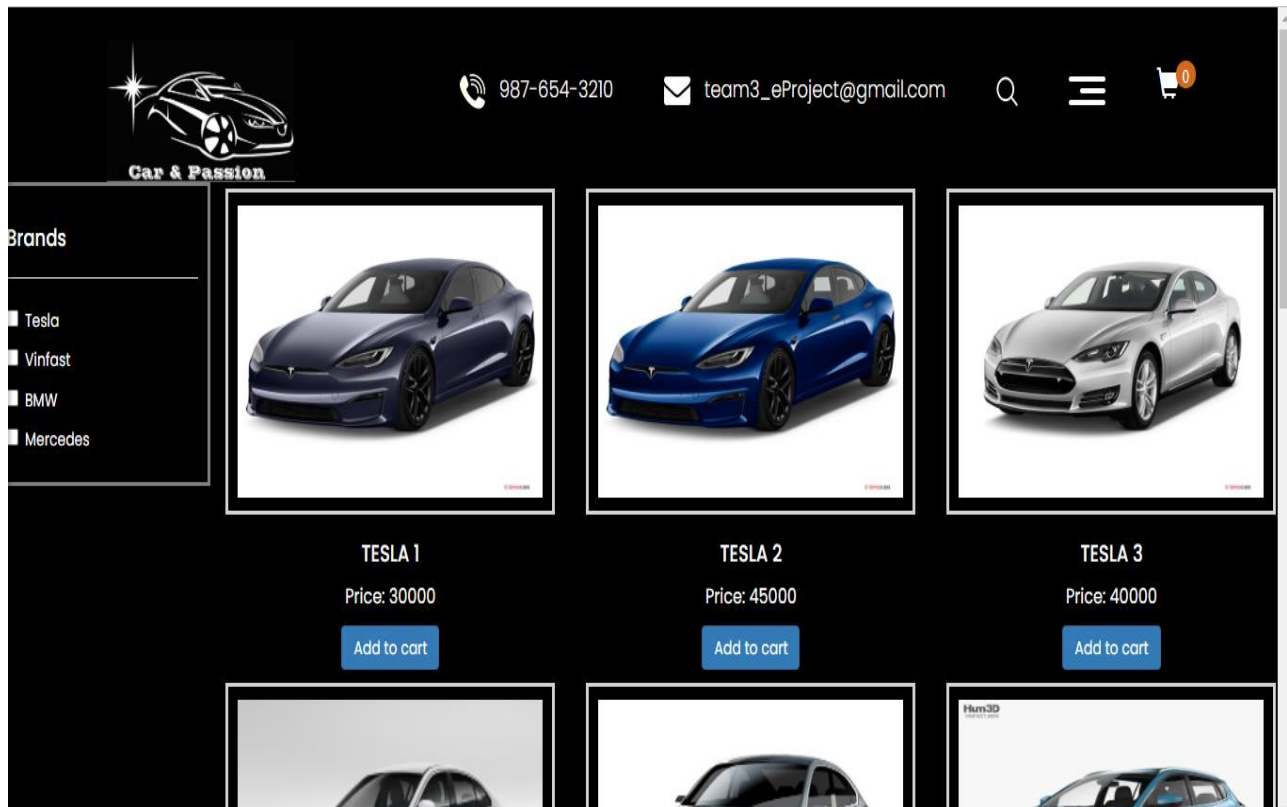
Car & Passion

987-654-3210

team3_eProject@gmail.com

0

Brands

Tesla

Vinfast

BMW

Mercedes

TESLA 1

Price: 30000

Add to cart

TESLA 2

Price: 45000

Add to cart

TESLA 3

Price: 40000

Add to cart

Hum3D